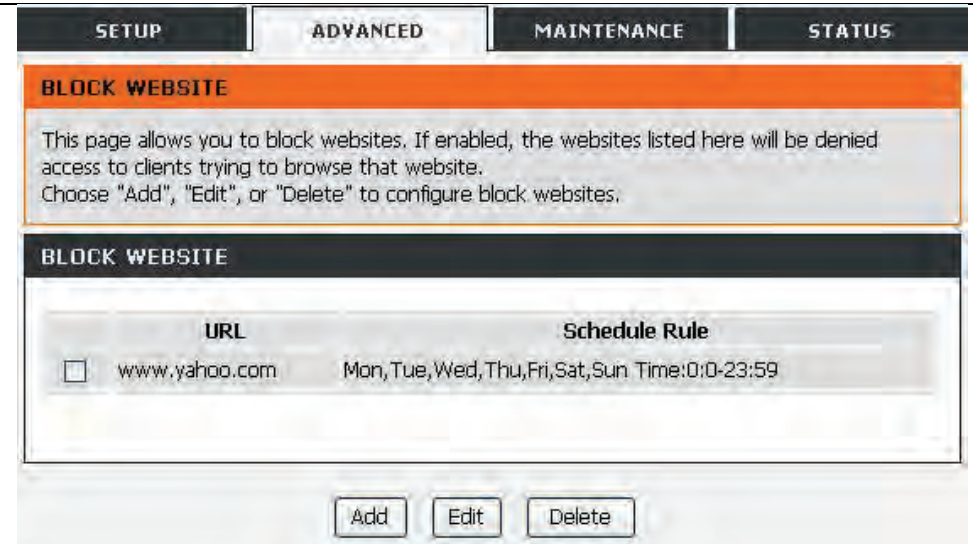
SETUP | ADVANCED | MAINTENANCE | STATUS

BLOCK WEBSITE

This page allows you to block websites. If enabled, the websites listed here will be denied access to clients trying to browse that website.
Choose "Add", "Edit", or "Delete" to configure block websites.

BLOCK WEBSITE

| | URL | Schedule Rule |
|---|---|---|
| ☐ | www.yahoo.com | Mon,Tue,Wed,Thu,Fri,Sat,Sun Time:0:0-23:59 |

Add Edit Delete